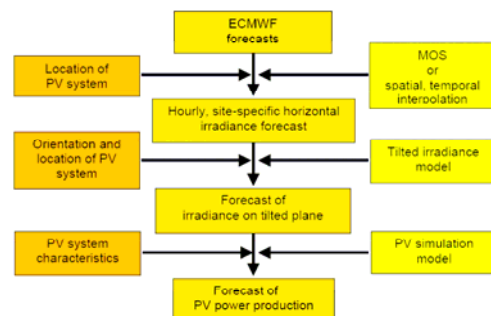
ECMWF forecasts

Location of PV system

MOS or spatial, temporal interpolation

Hourly, site-specific horizontal irradiance forecast

Orientation and location of PV system

Tilted irradiance model

Forecast of irradiance on tilted plane

PV system characteristics

PV simulation model

Forecast of PV power production